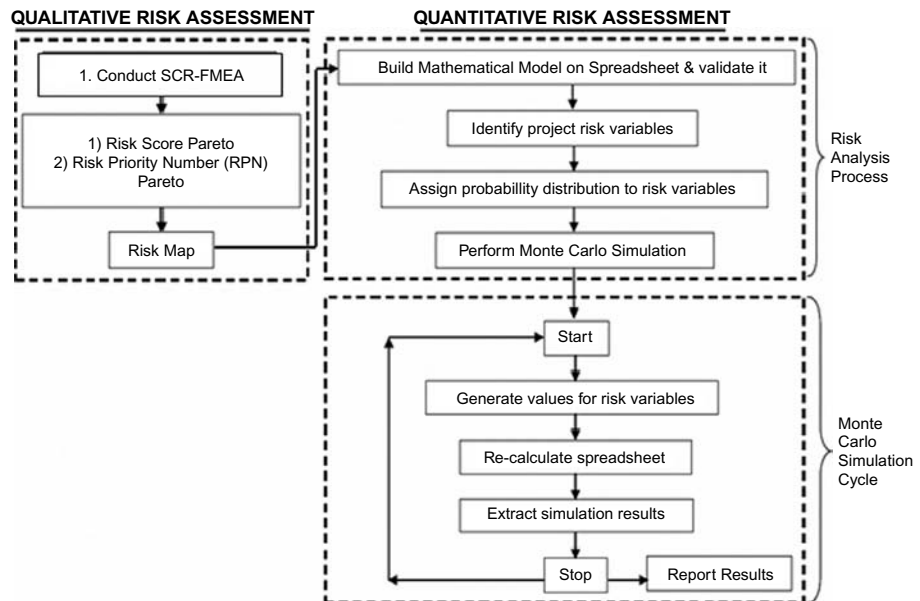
QUALITATIVE RISK ASSESSMENT

1. Conduct SCR-FMEA

1) Risk Score Pareto
2) Risk Priority Number (RPN) Pareto

Risk Map

QUANTITATIVE RISK ASSESSMENT

Build Mathematical Model on Spreadsheet & validate it

Identify project risk variables

Assign probabillity distribution to risk variables

Perform Monte Carlo Simulation

Risk Analysis Process

Start

Generate values for risk variables

Re-calculate spreadsheet

Extract simulation results

Stop

Report Results

Monte Carlo Simulation Cycle